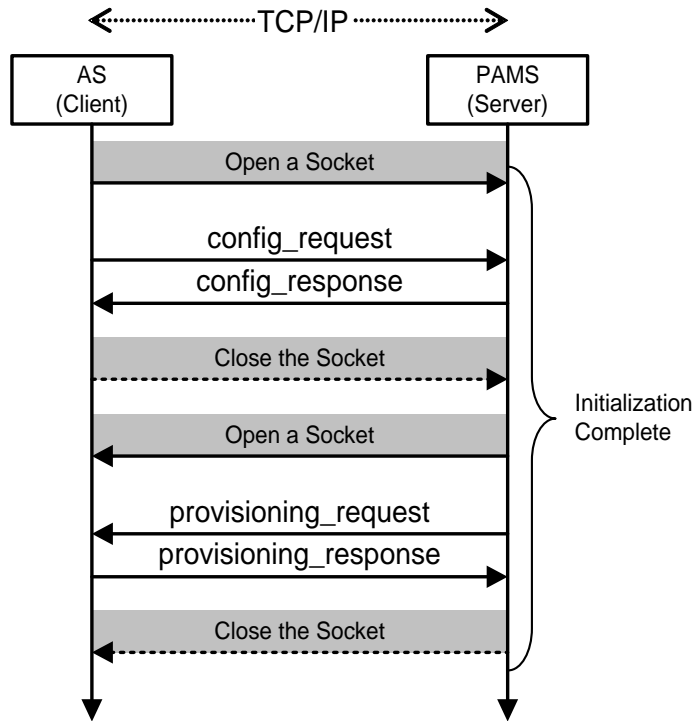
TCP/IP

AS
(Client)

PAMS
(Server)

Open a Socket

config_request

config_response

Close the Socket

Open a Socket

provisioning_request

provisioning_response

Close the Socket

Initialization
Complete